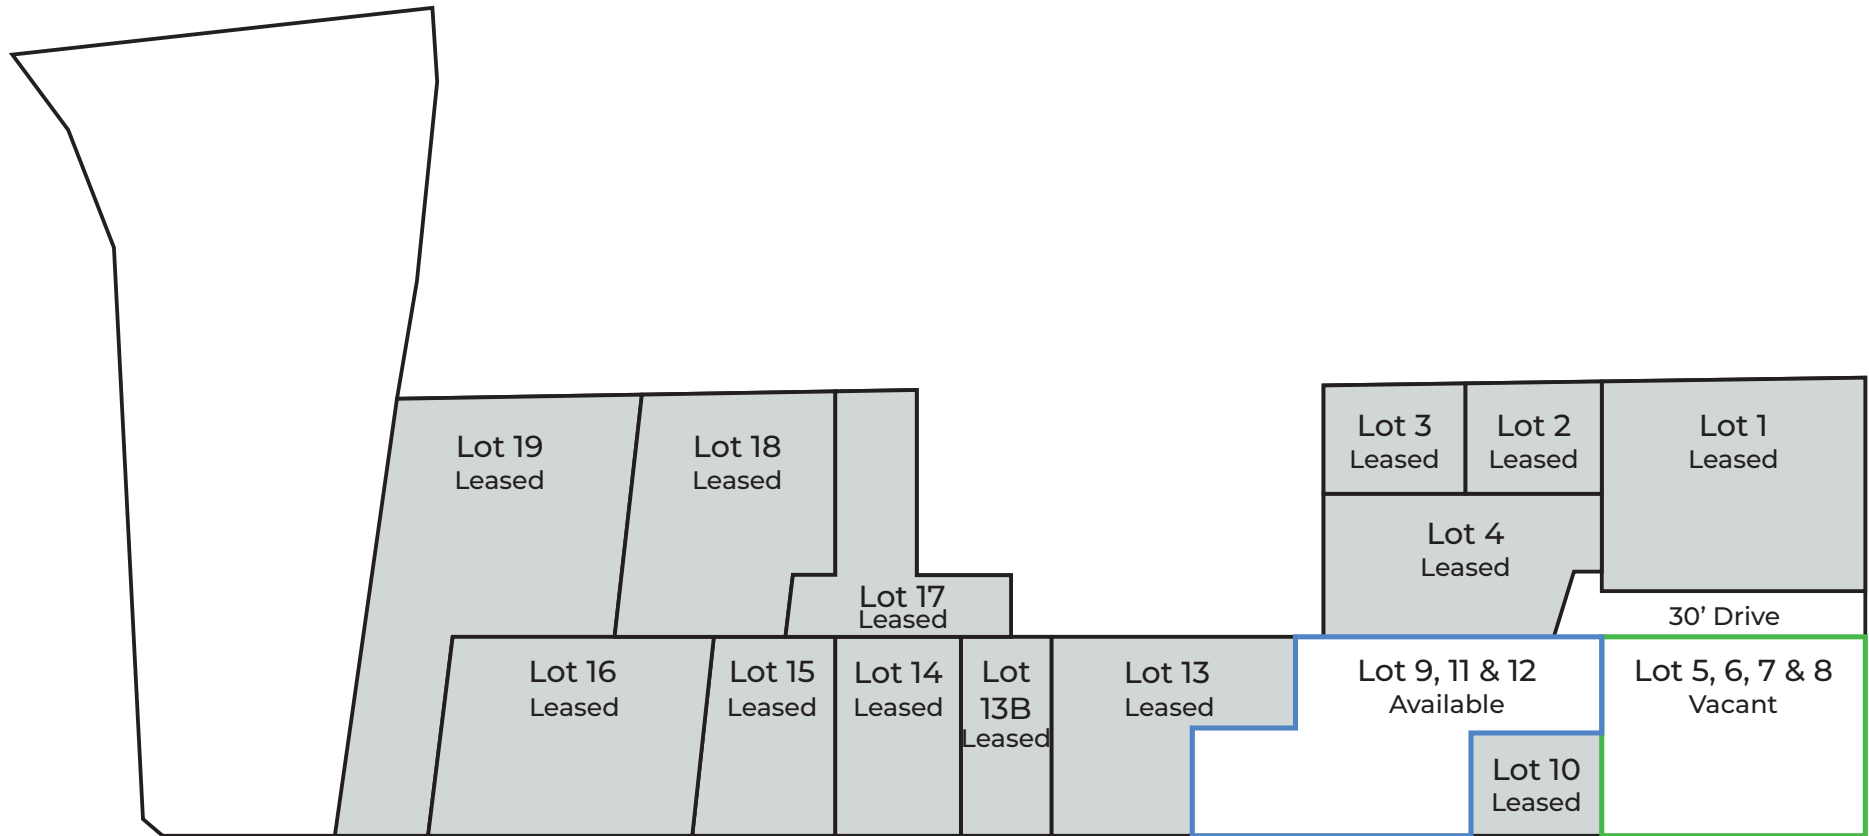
Lot 19
Leased

Lot 18
Leased

Lot 17
Leased

Lot 3
Leased

Lot 2
Leased

Lot 1
Leased

Lot 4
Leased

30’ Drive

Lot 16
Leased

Lot 15
Leased

Lot 14
Leased

Lot 13B
Leased

Lot 13
Leased

Lot 9, 11 & 12
Available

Lot 5, 6, 7 & 8
Vacant

Lot 10
Leased